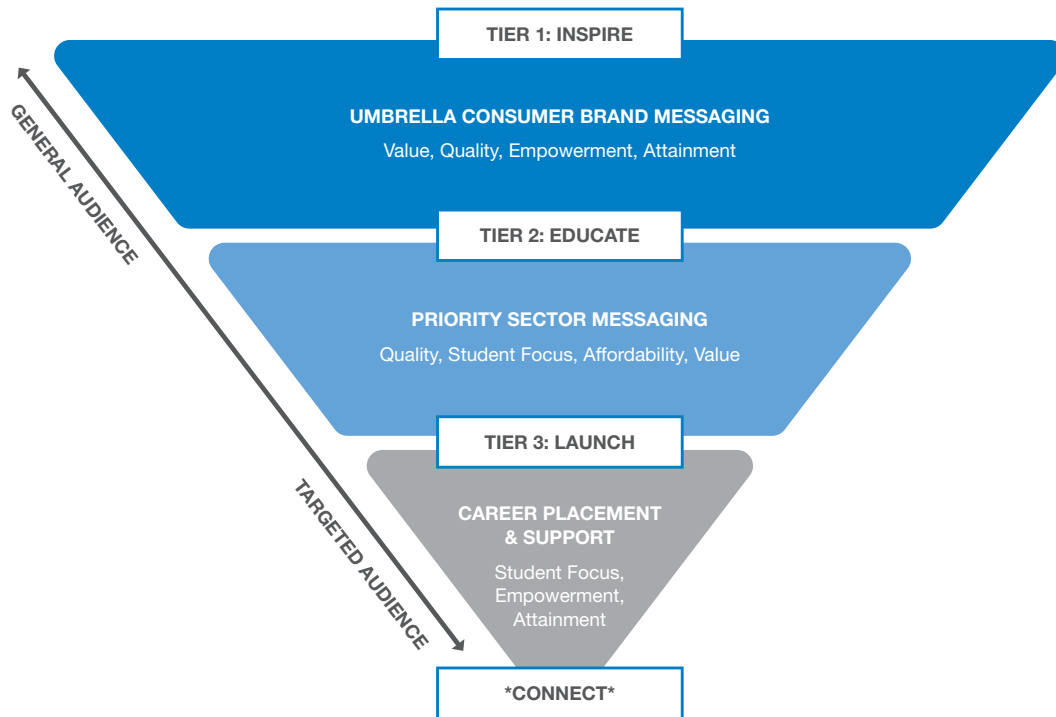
TIER 1: INSPIRE

UMBRELLA CONSUMER BRAND MESSAGING
Value, Quality, Empowerment, Attainment

TIER 2: EDUCATE

PRIORITY SECTOR MESSAGING
Quality, Student Focus, Affordability, Value

TIER 3: LAUNCH

CAREER PLACEMENT & SUPPORT
Student Focus, Empowerment, Attainment

*CONNECT*

GENERAL AUDIENCE

TARGETED AUDIENCE